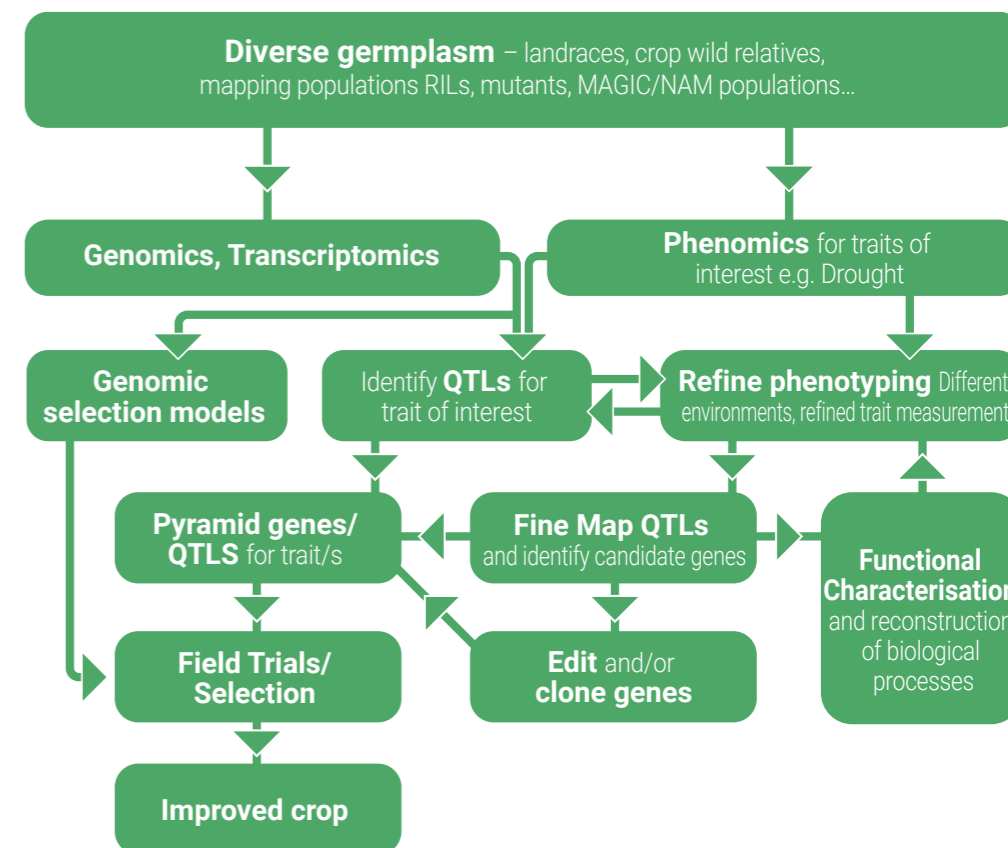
**Diverse germplasm** – landraces, crop wild relatives, mapping populations RILs, mutants, MAGIC/NAM populations...

**Genomics, Transcriptomics**

**Phenomics** for traits of interest e.g. Drought

**Genomic selection models**

Identify **QTLs** for trait of interest

**Refine phenotyping** Different environments, refined trait measurement

**Pyramid genes/ QTLS** for trait/s

**Fine Map QTLs** and identify candidate genes

**Functional Characterisation** and reconstruction of biological processes

**Field Trials/ Selection**

**Edit** and/or **clone genes**

**Improved crop**